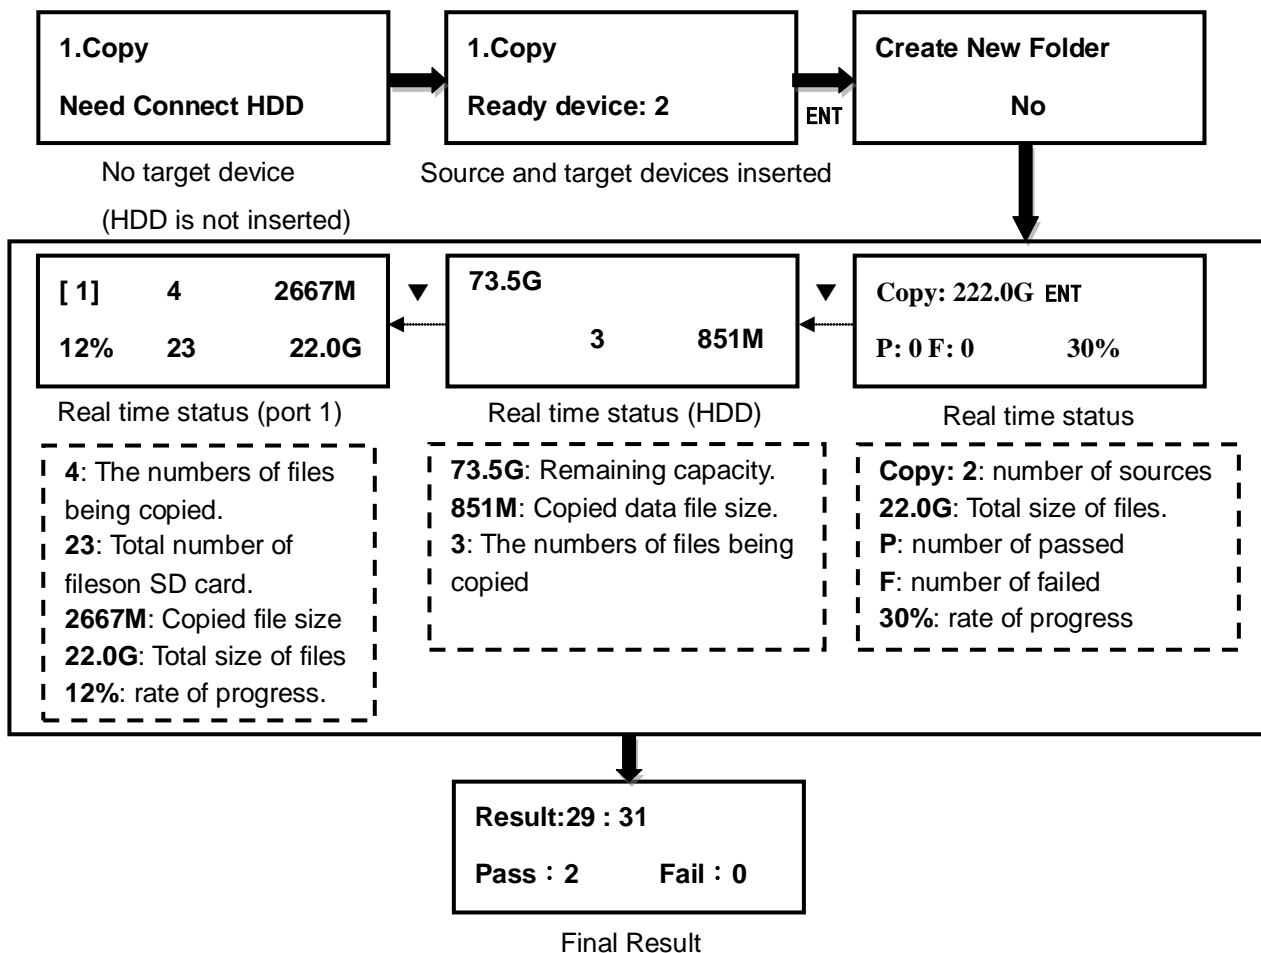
1.Copy
Need Connect HDD

No target device
(HDD is not inserted)

1.Copy
Ready device: 2

Source and target devices inserted

ENT

Create New Folder
No

Copy: 222.0G ENT
P: 0 F: 0 30%

Real time status

Copy: 2: number of sources
22.0G: Total size of files.
P: number of passed
F: number of failed
30%: rate of progress

▼

73.5G
3 851M

Real time status (HDD)

73.5G: Remaining capacity.
851M: Copied data file size.
3: The numbers of files being copied

▼

[ 1] 4 2667M
12% 23 22.0G

Real time status (port 1)

4: The numbers of files being copied.
23: Total number of fileson SD card.
2667M: Copied file size
22.0G: Total size of files
12%: rate of progress.

Result:29 : 31
Pass：2 Fail：0

Final Result